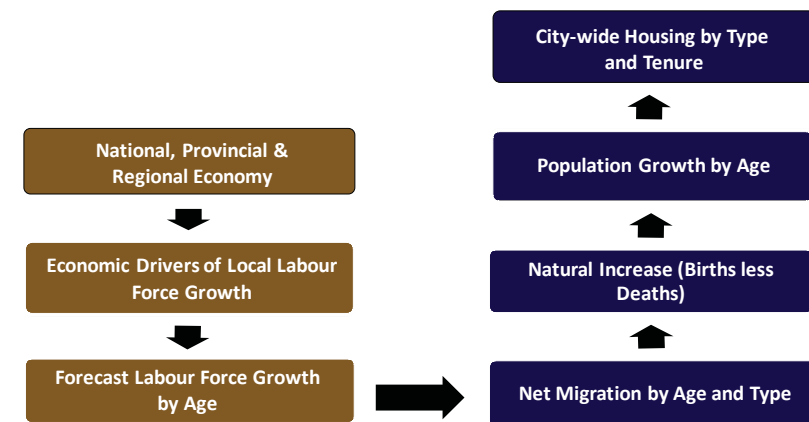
National, Provincial & Regional Economy

Economic Drivers of Local Labour Force Growth

Forecast Labour Force Growth by Age

Net Migration by Age and Type

Natural Increase (Births less Deaths)

Population Growth by Age

City-wide Housing by Type and Tenure